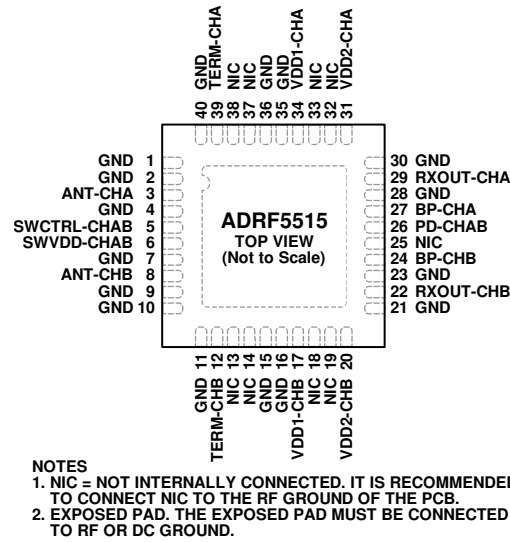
GND 40
TERM-CHA 39
NIC 38
NIC 37
GND 36
GND 35
VDD1-CHA 34
NIC 33
NIC 32
VDD2-CHA 31

GND 1
GND 2
ANT-CHA 3
GND 4
SWCTRL-CHAB 5
SWVDD-CHAB 6
GND 7
ANT-CHB 8
GND 9
GND 10

ADRF5515
TOP VIEW
(Not to Scale)

30 GND
29 RXOUT-CHA
28 GND
27 BP-CHA
26 PD-CHAB
25 NIC
24 BP-CHB
23 GND
22 RXOUT-CHB
21 GND

11 GND
12 TERM-CHB
13 NIC
14 NIC
15 GND
16 GND
17 VDD1-CHB
18 NIC
19 NIC
20 VDD2-CHB

NOTES
1. NIC = NOT INTERNALLY CONNECTED. IT IS RECOMMENDE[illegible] TO CONNECT NIC TO THE RF GROUND OF THE PCB.
2. EXPOSED PAD. THE EXPOSED PAD MUST BE CONNECTED TO RF OR DC GROUND.